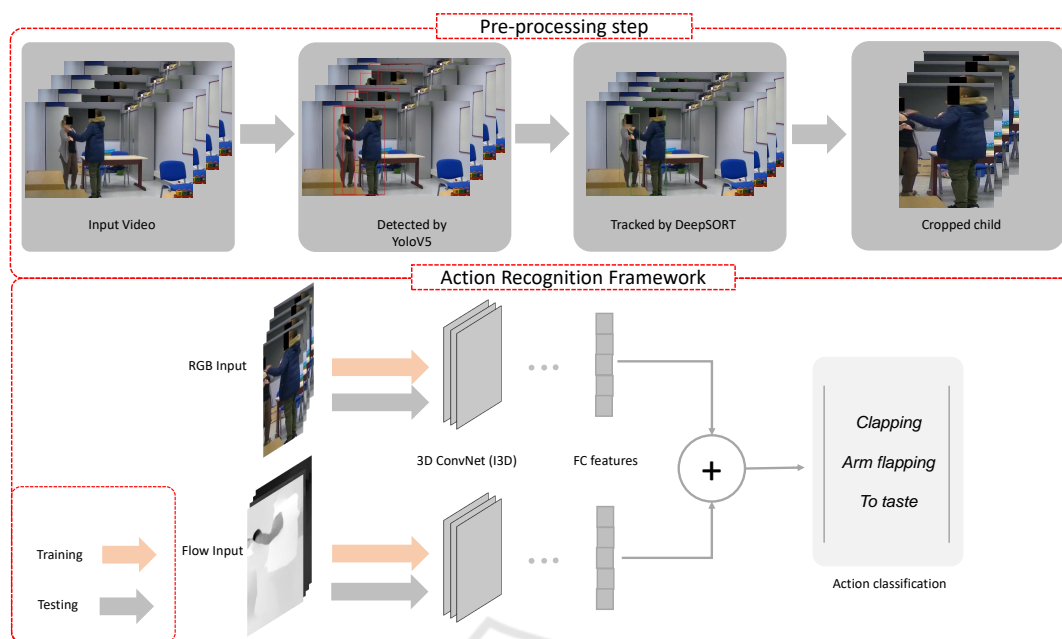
Pre-processing step

Input Video

Detected by YoloV5

Tracked by DeepSORT

Cropped child

Action Recognition Framework

RGB Input

3D ConvNet (I3D)

FC features

Clapping

Arm flapping

To taste

Training

Testing

Flow Input

Action classification